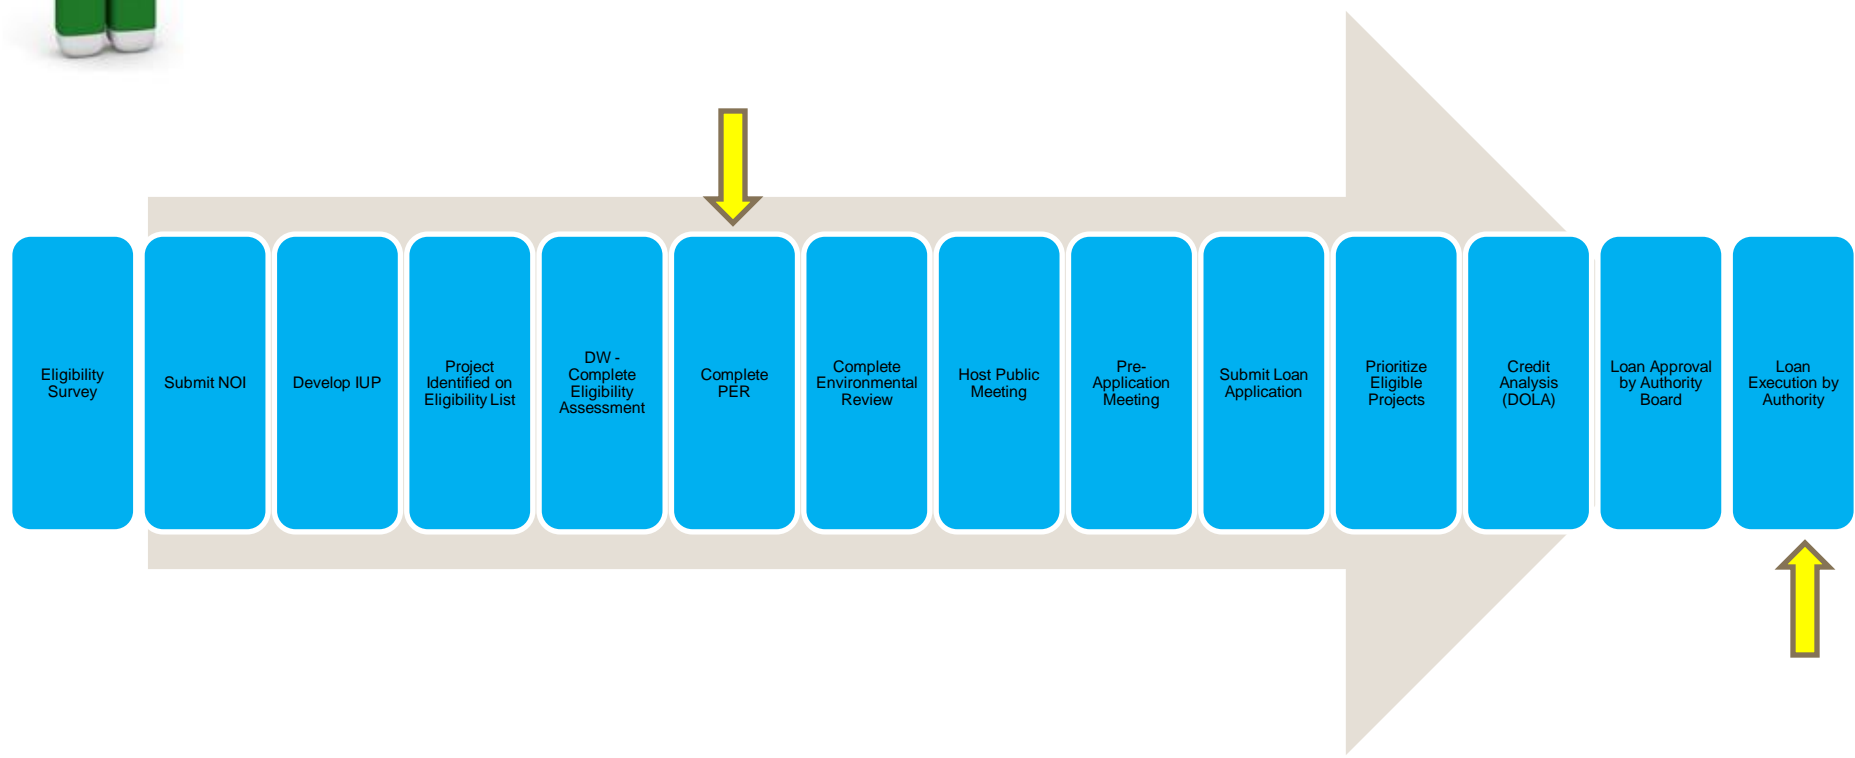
Eligibility Survey

Submit NOI

Develop IUP

Project Identified on Eligibility List

DW - Complete Eligibility Assessment

Complete PER

Complete Environmental Review

Host Public Meeting

Pre-Application Meeting

Submit Loan Application

Prioritize Eligible Projects

Credit Analysis (DOLA)

Loan Approval by Authority Board

Loan Execution by Authority